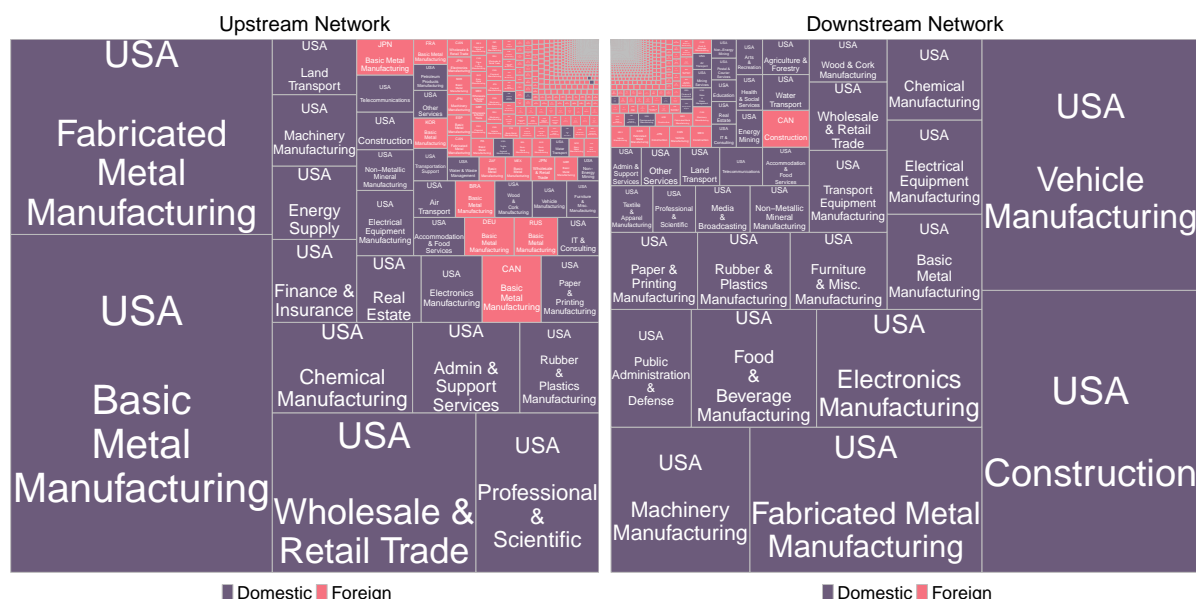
Upstream Network

USA
Fabricated Metal Manufacturing

USA
Basic Metal Manufacturing

USA
Land Transport

USA
Machinery Manufacturing

USA
Energy Supply

USA
Finance & Insurance

JPN
Basic Metal Manufacturing

USA
Telecommunications

USA
Construction

USA
Non-Metallic Mineral Manufacturing

USA
Electrical Equipment Manufacturing

USA
Other Services

USA
Transportation Support

USA
Air Transport

USA
Accommodation & Food Services

BRA
Basic Metal Manufacturing

USA
Wood & Cork Manufacturing

USA
Vehicle Manufacturing

USA
Furniture & Misc. Manufacturing

CHN
Basic Metal Manufacturing

RUS
Basic Metal Manufacturing

USA
IT & Consulting

USA
Real Estate

USA
Electronics Manufacturing

CAN
Basic Metal Manufacturing

USA
Paper & Printing Manufacturing

USA
Chemical Manufacturing

USA
Admin & Support Services

USA
Rubber & Plastics Manufacturing

USA
Wholesale & Retail Trade

USA
Professional & Scientific

Domestic Foreign

Downstream Network

USA
Arts & Recreation

USA
Agriculture & Forestry

USA
Wood & Cork Manufacturing

USA
Chemical Manufacturing

USA
Vehicle Manufacturing

USA
Education

USA
Health & Social Services

USA
Water Transport

USA
Real Estate

USA
Energy Mining

CAN
Construction

USA
Wholesale & Retail Trade

USA
IT & Consulting

USA
Electrical Equipment Manufacturing

USA
Admin & Support Services

USA
Other Services

USA
Land Transport

USA
Telecommunications

USA
Accommodation & Food Services

USA
Transport Equipment Manufacturing

USA
Textile & Apparel Manufacturing

USA
Professional & Scientific

USA
Media & Broadcasting

USA
Non-Metallic Mineral Manufacturing

USA
Basic Metal Manufacturing

USA
Paper & Printing Manufacturing

USA
Rubber & Plastics Manufacturing

USA
Furniture & Misc. Manufacturing

USA
Public Administration & Defense

USA
Food & Beverage Manufacturing

USA
Electronics Manufacturing

USA
Construction

USA
Machinery Manufacturing

USA
Fabricated Metal Manufacturing

Domestic Foreign